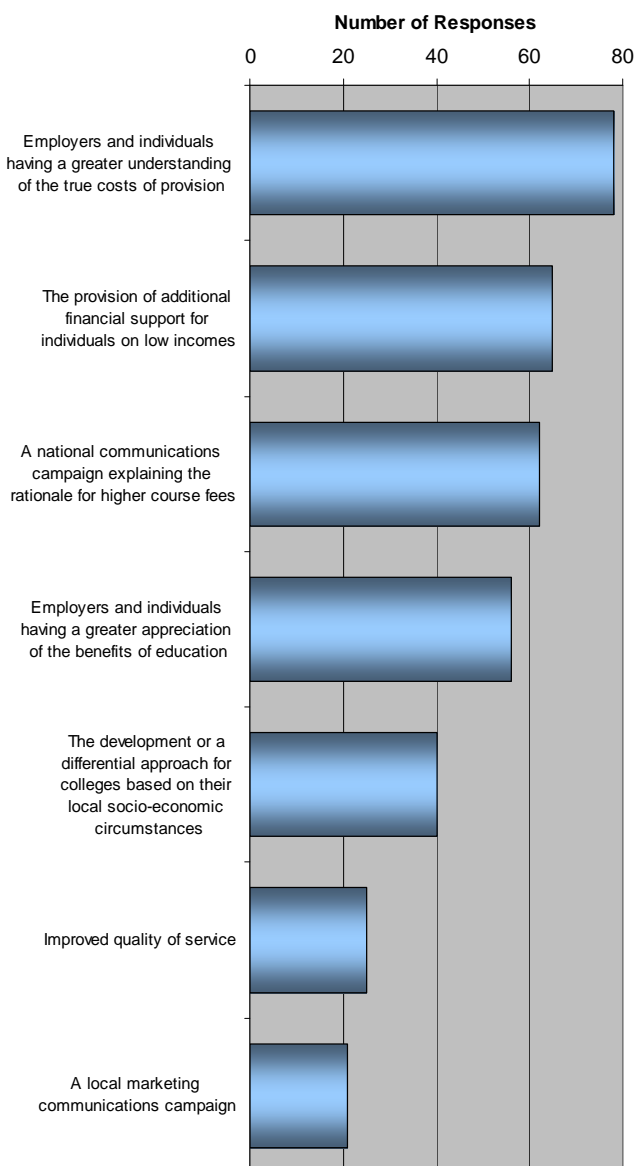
Number of Responses

0
20
40
60
80

Employers and individuals having a greater understanding of the true costs of provision

The provision of additional financial support for individuals on low incomes

A national communications campaign explaining the rationale for higher course fees

Employers and individuals having a greater appreciation of the benefits of education

The development or a differential approach for colleges based on their local socio-economic circumstances

Improved quality of service

A local marketing communications campaign